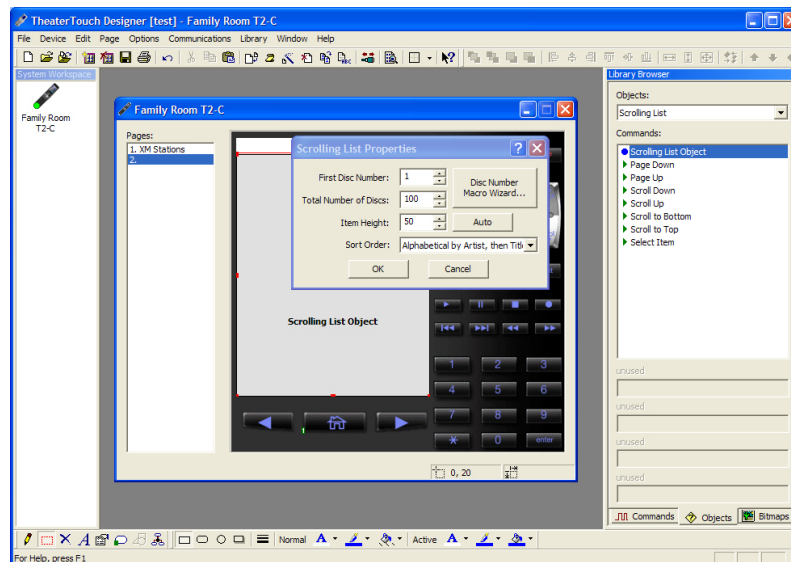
TheaterTouch Designer [test] - Family Room T2-C

File Device Edit Page Options Communications Library Window Help

System Workspace

Family Room T2-C

Family Room T2-C

Pages:
1. XM Stations
2.

Scrolling List Properties

First Disc Number: 1
Total Number of Discs: 100
Item Height: 50
Sort Order: Alphabetical by Artist, then Titl

Disc Number Macro Wizard...
Auto

OK
Cancel

Scrolling List Object

1 2 3
4 5 6
7 8 9
* 0 enter

0, 20

Library Browser

Objects:
Scrolling List

Commands:
Scrolling List Object
Page Down
Page Up
Scroll Down
Scroll Up
Scroll to Bottom
Scroll to Top
Select Item

unused
unused
unused
unused

Commands Objects Bitmaps

Normal Active

For Help, press F1